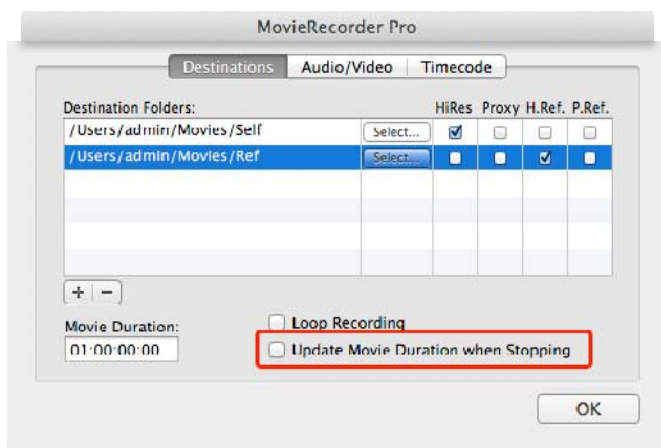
MovieRecorder Pro

Destinations | Audio/Video | Timecode

Destination Folders:

| | | HiRes | Proxy | H.Ref. | P.Ref. |
|---|---|---|---|---|---|
| /Users/admin/Movies/Self | Select... | ☑ | ☐ | ☐ | ☐ |
| /Users/admin/Movies/Ref | Select... | ☐ | ☐ | ☑ | ☐ |

+ | −

Movie Duration:
01:00:00:00

Loop Recording
Update Movie Duration when Stopping

OK